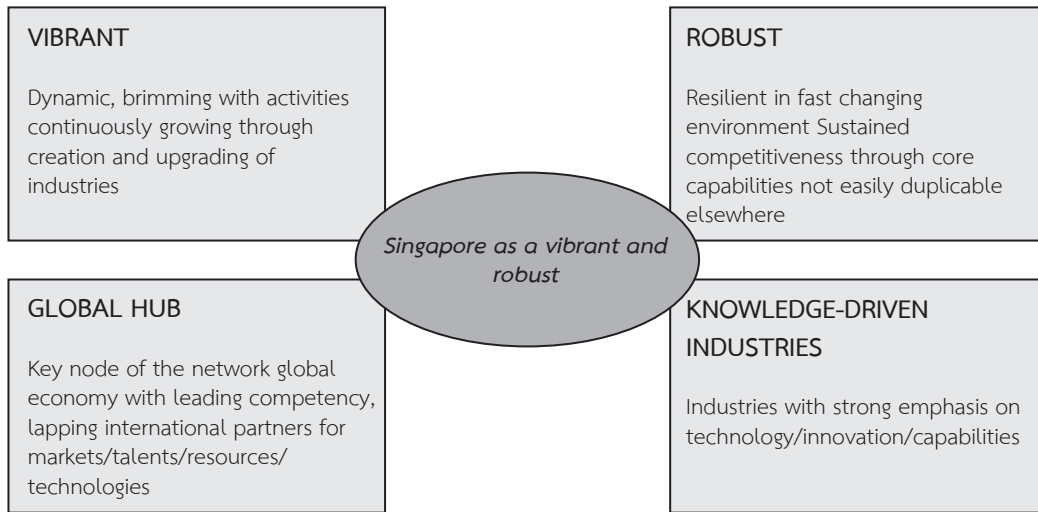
VIBRANT

Dynamic, brimming with activities continuously growing through creation and upgrading of industries

ROBUST

Resilient in fast changing environment Sustained competitiveness through core capabilities not easily duplicable elsewhere

Singapore as a vibrant and robust

GLOBAL HUB

Key node of the network global economy with leading competency, lapping international partners for markets/talents/resources/ technologies

KNOWLEDGE-DRIVEN INDUSTRIES

Industries with strong emphasis on technology/innovation/capabilities